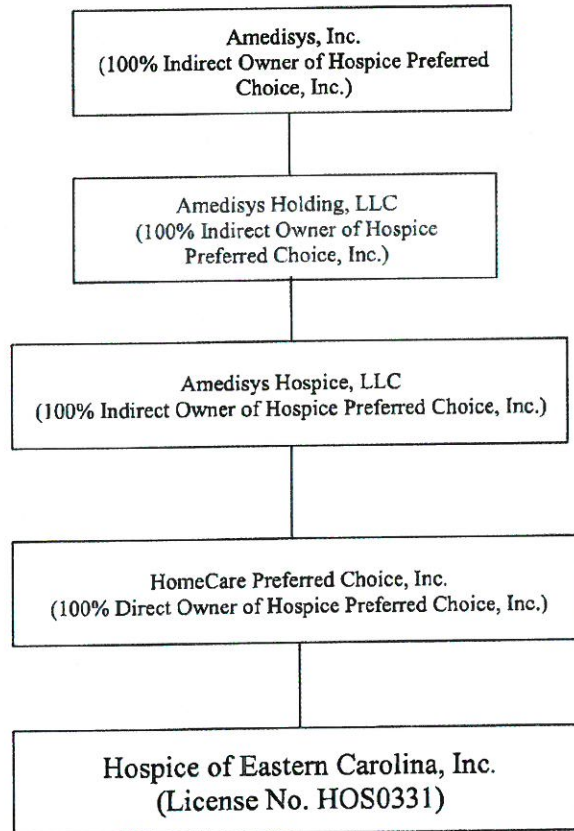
Amedisys, Inc.
(100% Indirect Owner of Hospice Preferred Choice, Inc.)

Amedisys Holding, LLC
(100% Indirect Owner of Hospice Preferred Choice, Inc.)

Amedisys Hospice, LLC
(100% Indirect Owner of Hospice Preferred Choice, Inc.)

HomeCare Preferred Choice, Inc.
(100% Direct Owner of Hospice Preferred Choice, Inc.)

Hospice of Eastern Carolina, Inc.
(License No. HOS0331)